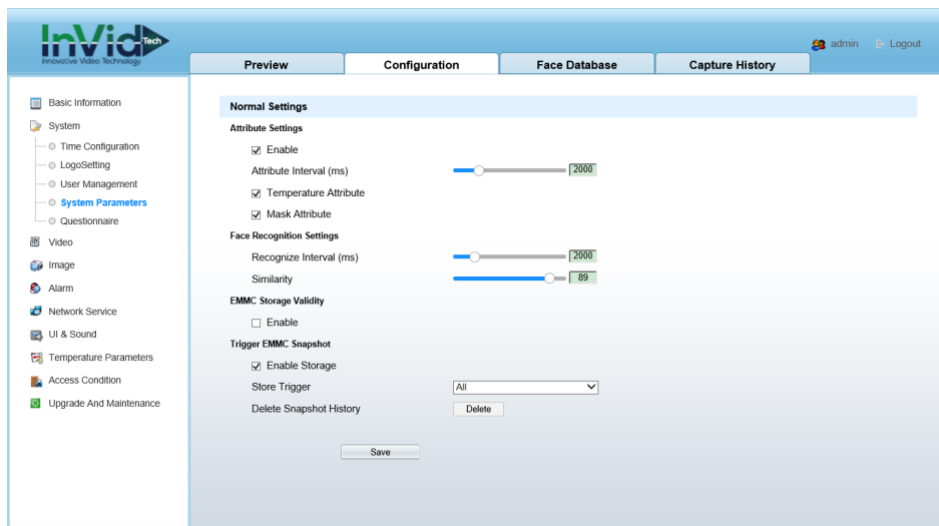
InVid Tech
Innovative Video Technology

admin Logout

Preview | Configuration | Face Database | Capture History

Basic Information
System
Time Configuration
LogoSetting
User Management
System Parameters
Questionnaire
Video
Image
Alarm
Network Service
UI & Sound
Temperature Parameters
Access Condition
Upgrade And Maintenance

Normal Settings
Attribute Settings
☑ Enable
Attribute Interval (ms) 2000
☑ Temperature Attribute
☑ Mask Attribute
Face Recognition Settings
Recognize Interval (ms) 2000
Similarity 89
EMMC Storage Validity
☐ Enable
Trigger EMMC Snapshot
☑ Enable Storage
Store Trigger All
Delete Snapshot History Delete

Save